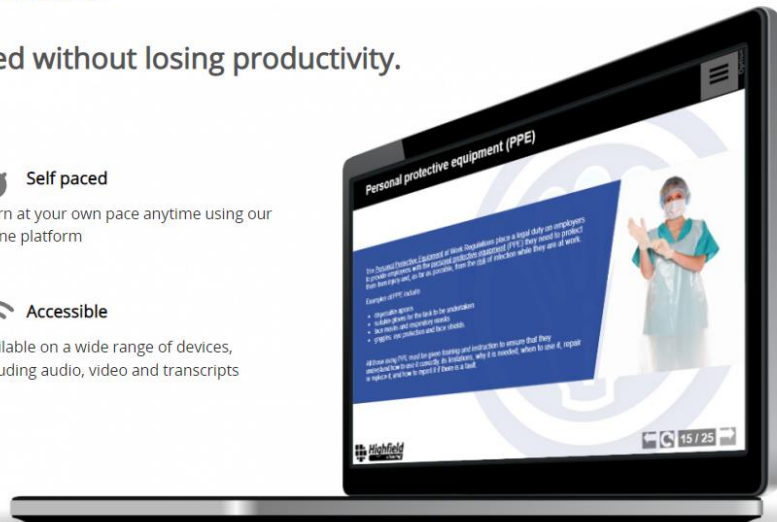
ed without losing productivity.

Self paced

rn at your own pace anytime using our ne platform

Accessible

ilable on a wide range of devices, uding audio, video and transcripts

Personal protective equipment (PPE)

The Personal Protective Equipment at Work Regulations place a legal duty on employers to provide employees with the personal protective equipment (PPE) they need to protect them from injury and, as far as possible, from the risk of infection while they are at work.

Examples of PPE include:

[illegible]

All those using PPE must be given training and instruction to ensure that they understand how to use it correctly, its limitations, why it is needed, when to use it, repair or replace it, and how to report it if there is a fault.

Highfield

15 / 25